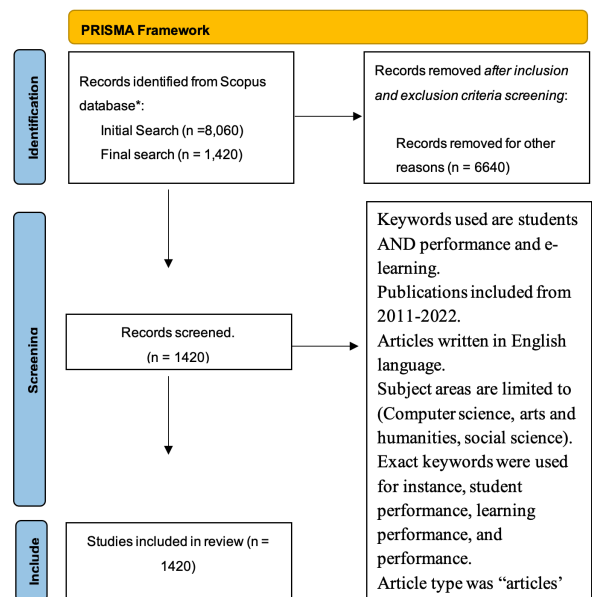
PRISMA Framework

Identification

Records identified from Scopus database*:
Initial Search (n =8,060)
Final search (n = 1,420)

Records removed *after inclusion and exclusion criteria screening*:

Records removed for other reasons (n = 6640)

Screening

Records screened.
(n = 1420)

Keywords used are students AND performance and e-learning.
Publications included from 2011-2022.
Articles written in English language.
Subject areas are limited to (Computer science, arts and humanities, social science).
Exact keywords were used for instance, student performance, learning performance, and performance.
Article type was "articles'

Include

Studies included in review (n = 1420)